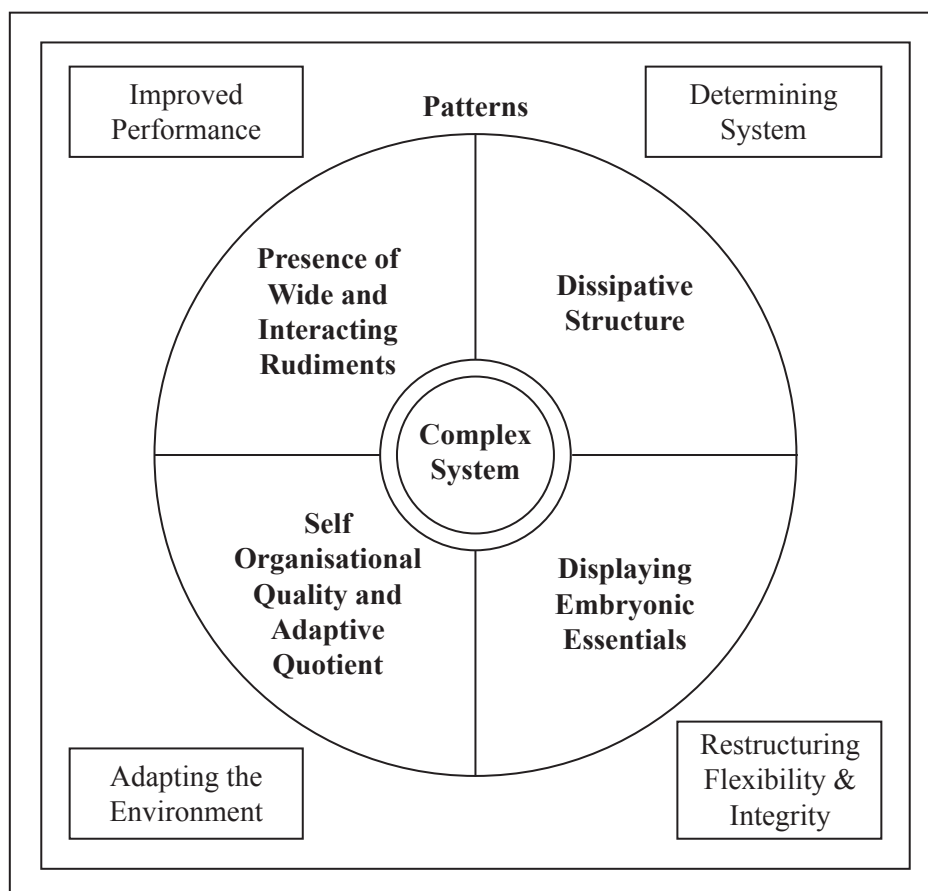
Improved Performance

Patterns

Determining System

Presence of Wide and Interacting Rudiments

Dissipative Structure

Complex System

Self Organisational Quality and Adaptive Quotient

Displaying Embryonic Essentials

Adapting the Environment

Restructuring Flexibility & Integrity